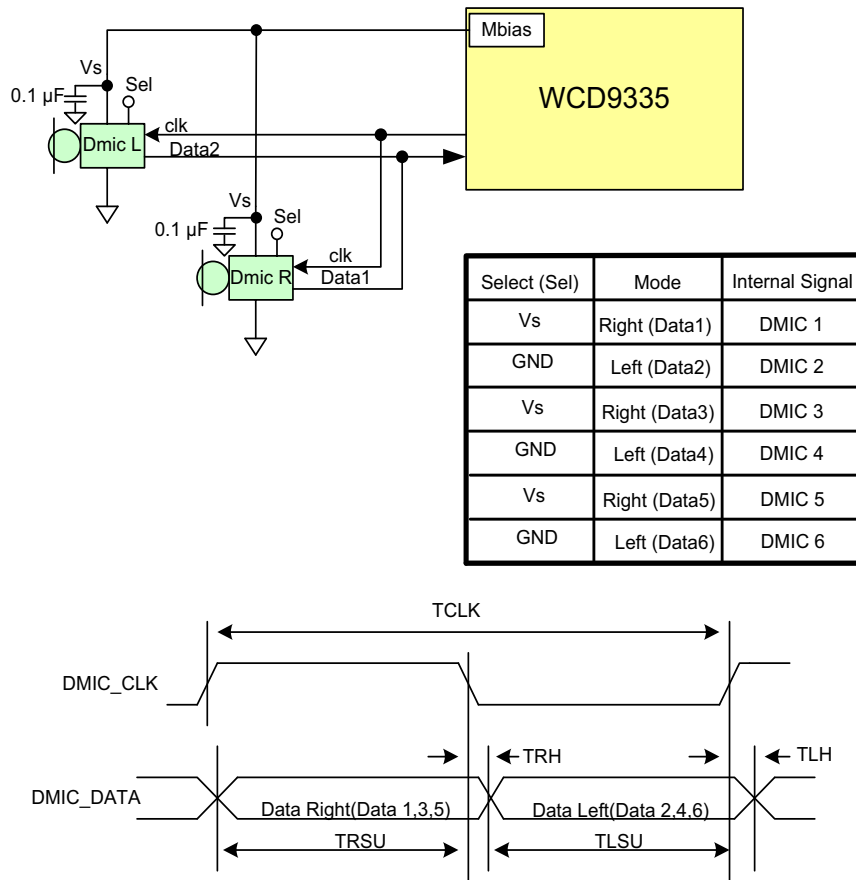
Mbias

WCD9335

Vs

0.1 µF

Sel

Dmic L

clk

Data2

Vs

0.1 µF

Sel

Dmic R

clk

Data1

| Select (Sel) | Mode | Internal Signal |
|---|---|---|
| Vs | Right (Data1) | DMIC 1 |
| GND | Left (Data2) | DMIC 2 |
| Vs | Right (Data3) | DMIC 3 |
| GND | Left (Data4) | DMIC 4 |
| Vs | Right (Data5) | DMIC 5 |
| GND | Left (Data6) | DMIC 6 |

TCLK

DMIC_CLK

TRH

TLH

DMIC_DATA

Data Right(Data 1,3,5)

Data Left(Data 2,4,6)

TRSU

TLSU